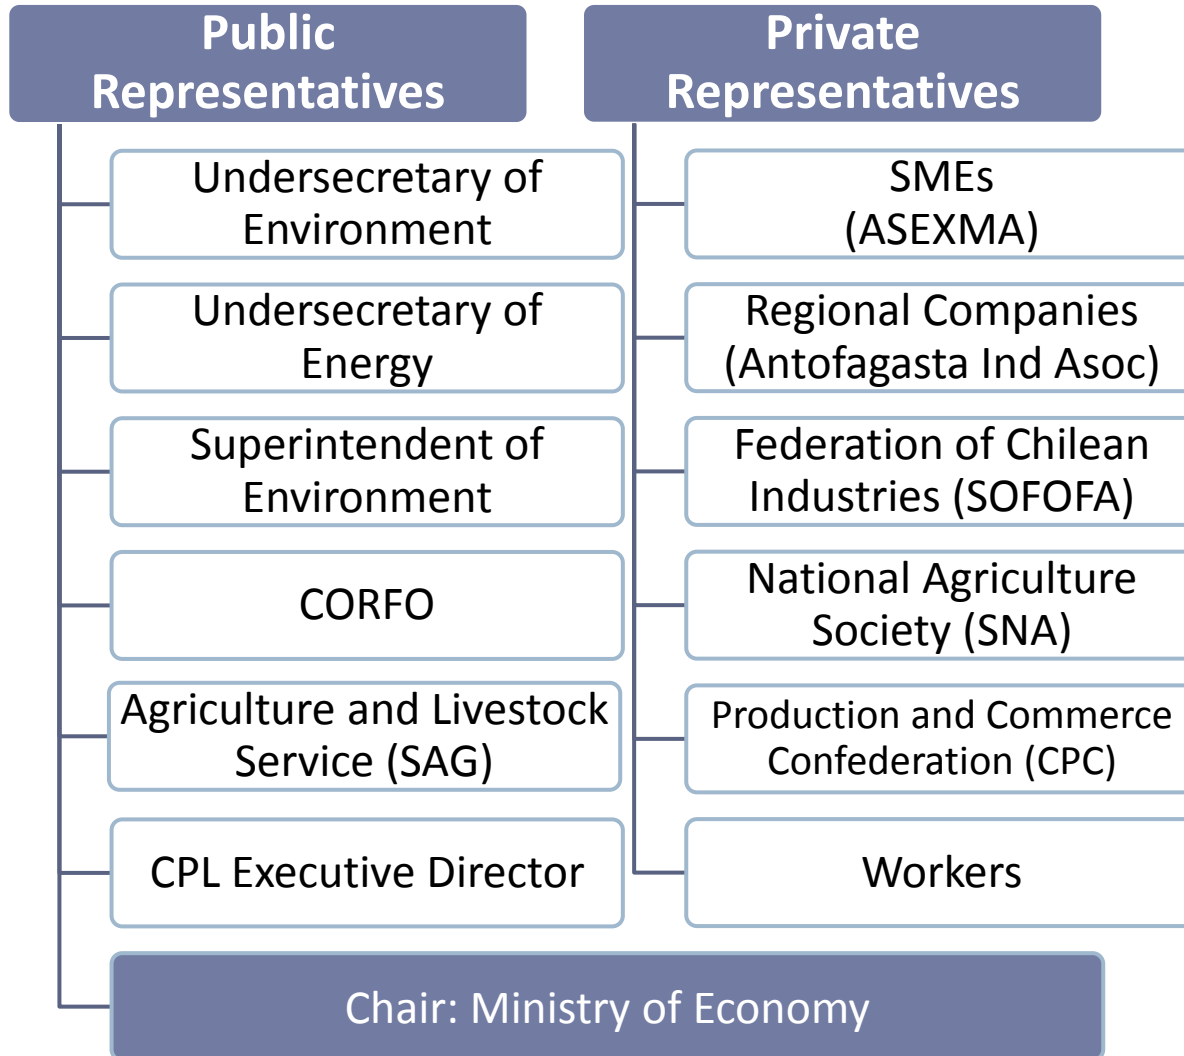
Public Representatives

Undersecretary of Environment

Undersecretary of Energy

Superintendent of Environment

CORFO

Agriculture and Livestock Service (SAG)

CPL Executive Director

Private Representatives

SMEs (ASEXMA)

Regional Companies (Antofagasta Ind Asoc)

Federation of Chilean Industries (SOFOFA)

National Agriculture Society (SNA)

Production and Commerce Confederation (CPC)

Workers

Chair: Ministry of Economy